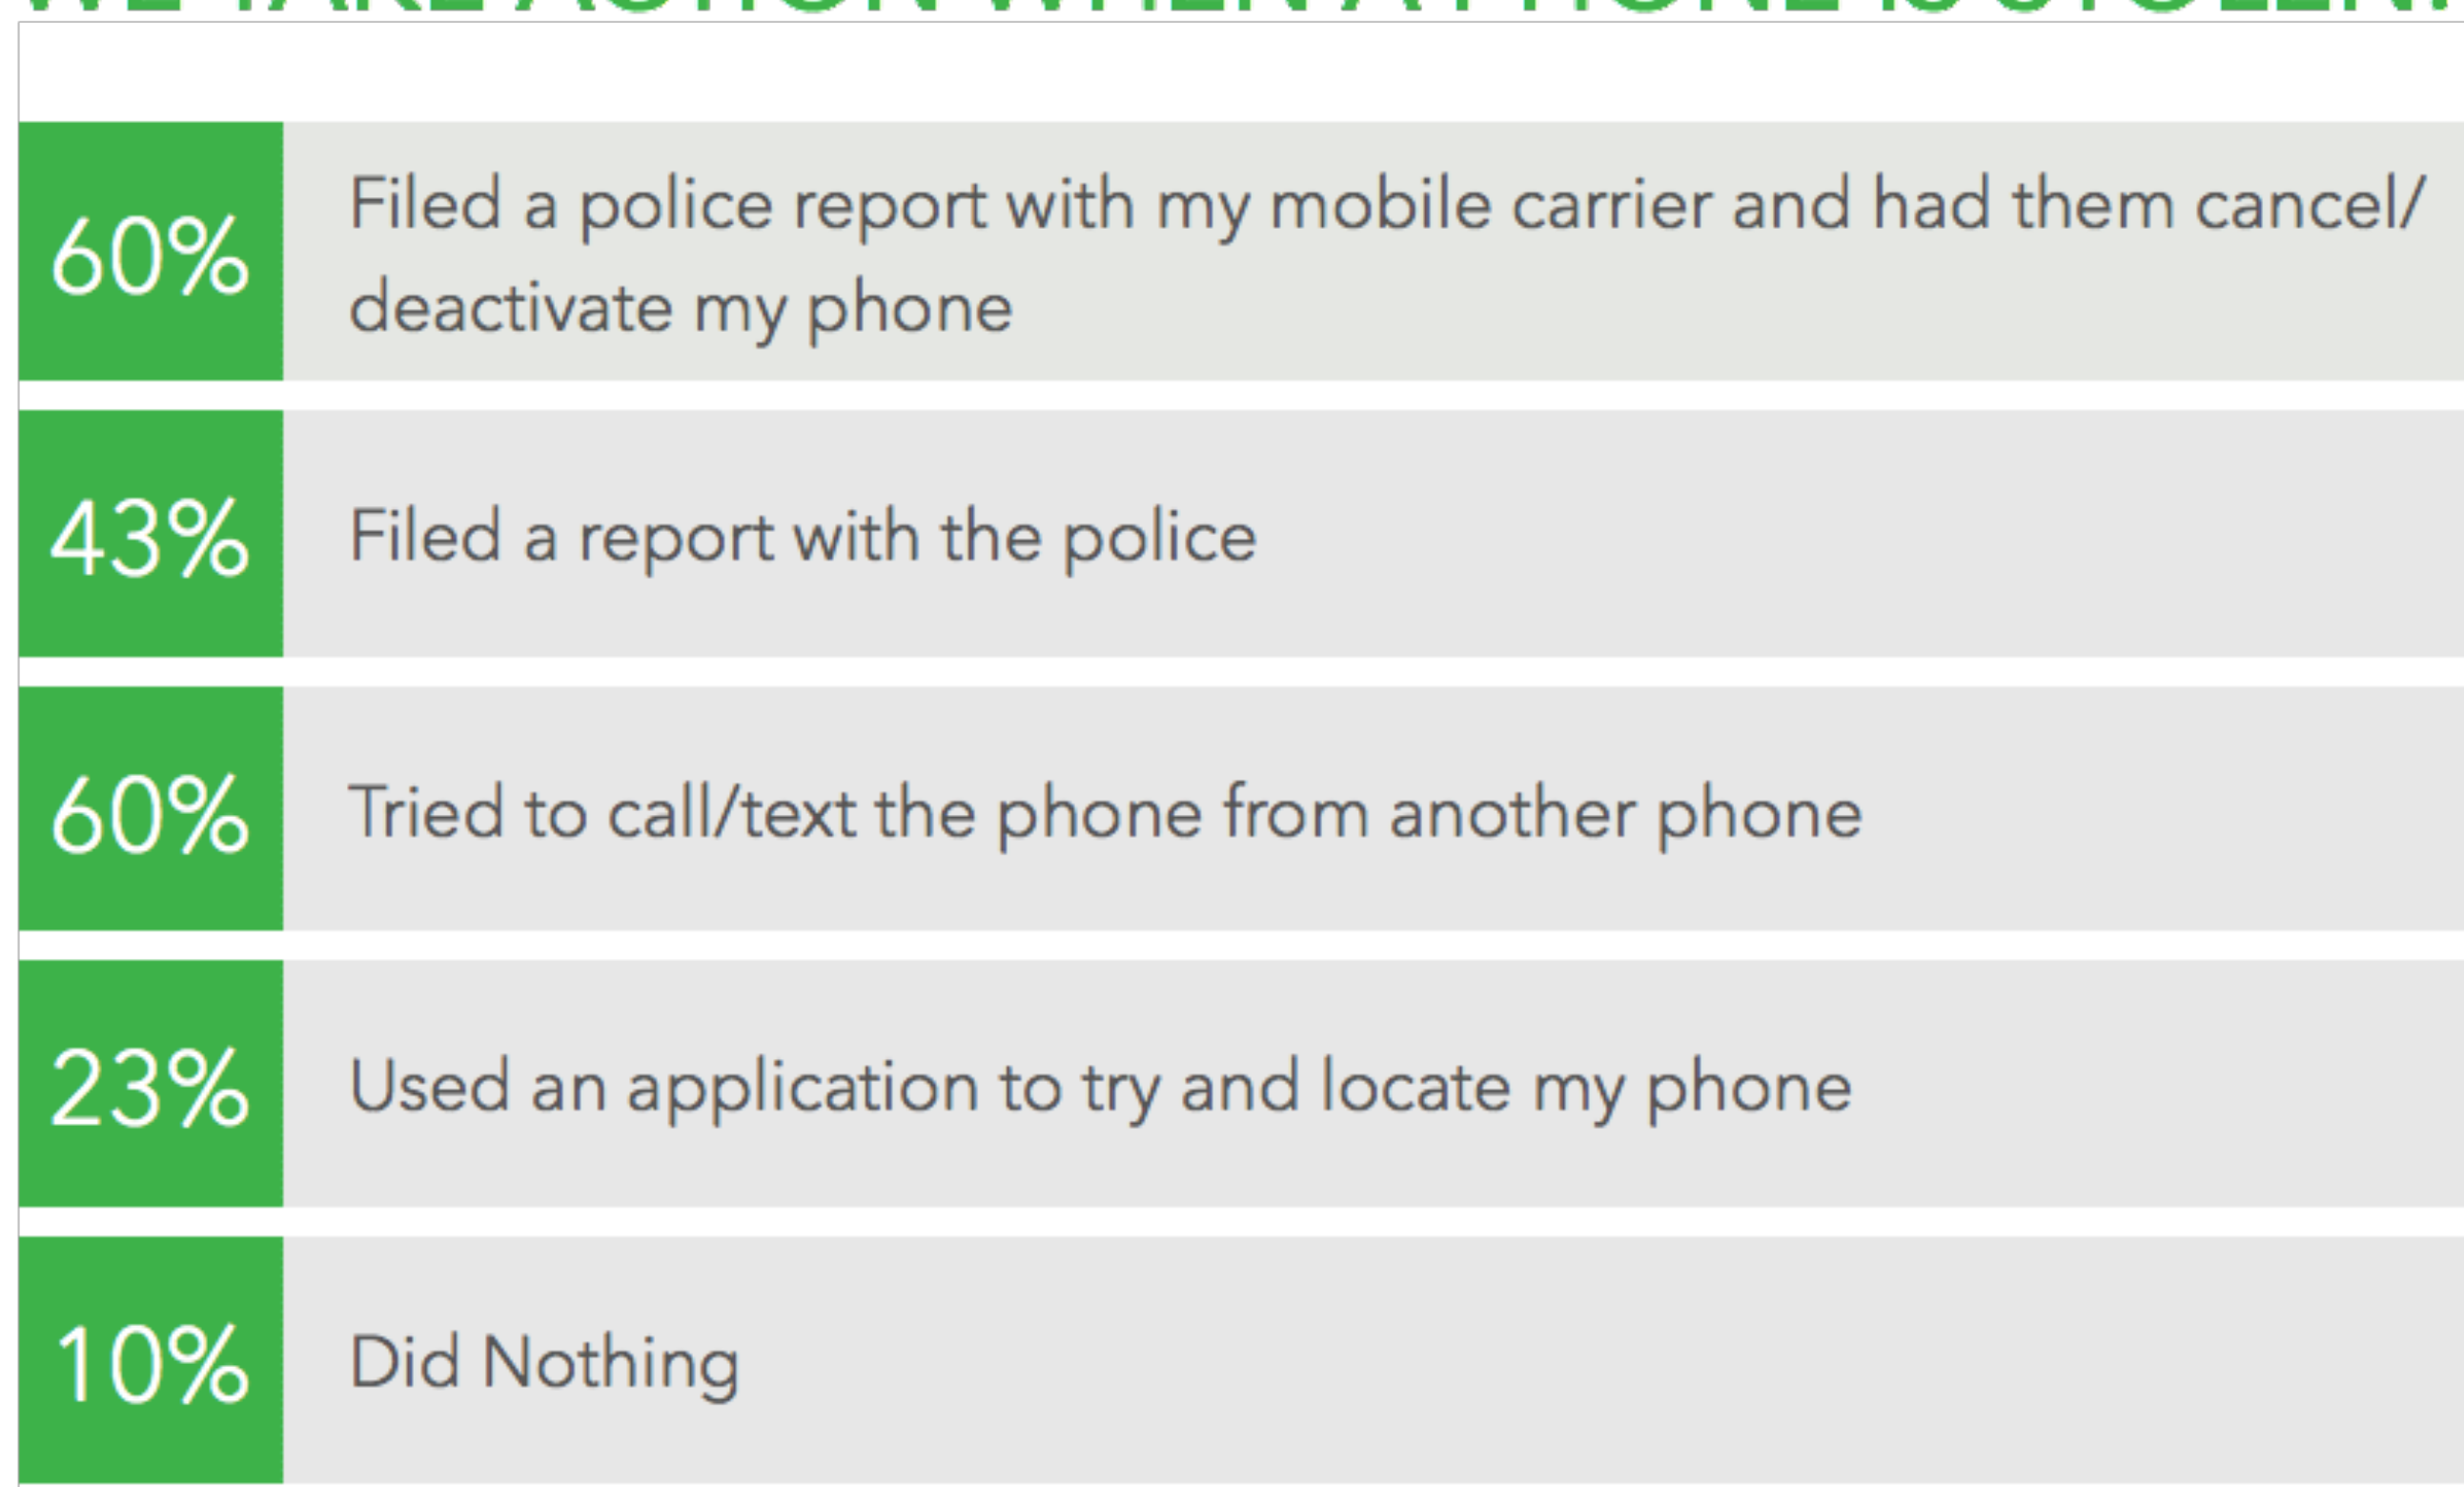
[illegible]

60% Filed a police report with my mobile carrier and had them cancel/ deactivate my phone

43% Filed a report with the police

60% Tried to call/text the phone from another phone

23% Used an application to try and locate my phone

10% Did Nothing